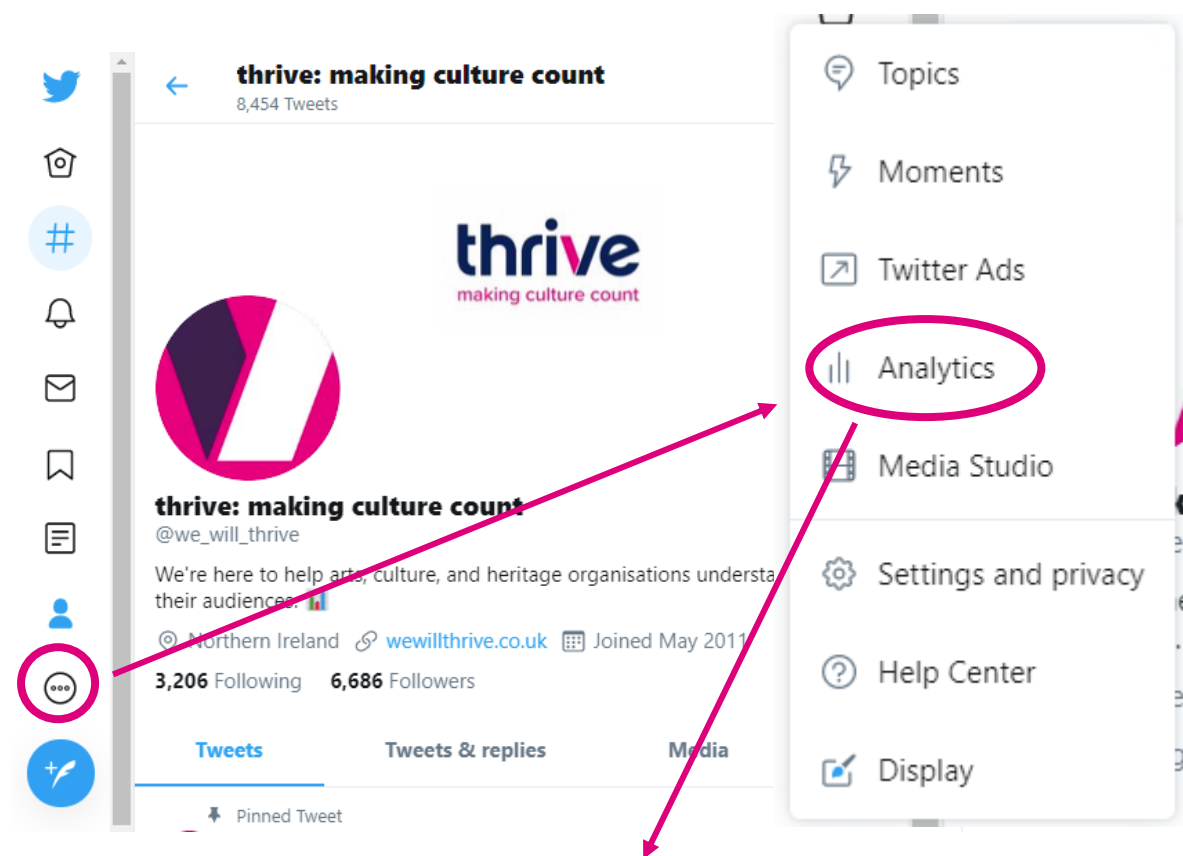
thrive: making culture count
8,454 Tweets

thrive
making culture count

thrive: making culture count
@we_will_thrive

We're here to help arts, culture, and heritage organisations understa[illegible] their audiences.

Northern Ireland wewillthrive.co.uk Joined May 2011

3,206 Following 6,686 Followers

Tweets Tweets & replies Media

Pinned Tweet

Topics
Moments
Twitter Ads
Analytics
Media Studio
Settings and privacy
Help Center
Display